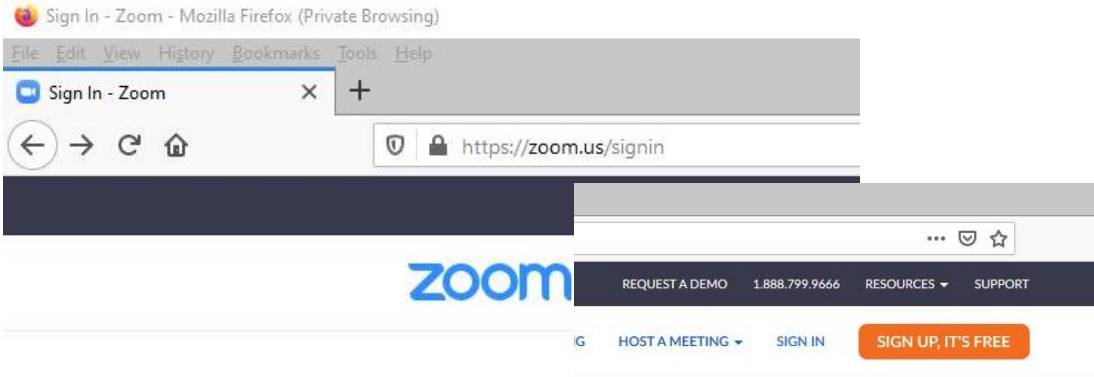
Sign In - Zoom - Mozilla Firefox (Private Browsing)

File Edit View History Bookmarks Tools Help

Sign In - Zoom ×

+

https://zoom.us/signin

...

zoom

REQUEST A DEMO 1.888.799.9666 RESOURCES SUPPORT

G HOST A MEETING SIGN IN SIGN UP, IT'S FREE